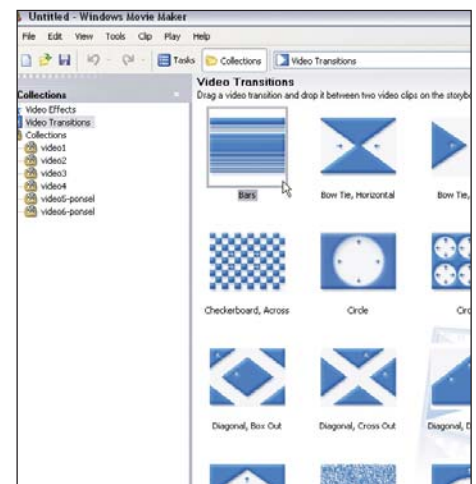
Untitled - Windows Movie Maker

File Edit View Tools Clip Play Help

Tasks Collections Video Transitions

Collections
Video Effects
Video Transitions
Collections
video1
video2
video3
video4
video5-ponsel
video6-ponsel

Video Transitions
Drag a video transition and drop it between two video clips on the storyb

Bars
Bow Tie, Horizontal
Bow Tie,
Checkerboard, Across
Circle
Cir
Diagonal, Box Out
Diagonal, Cross Out
Diagonal,